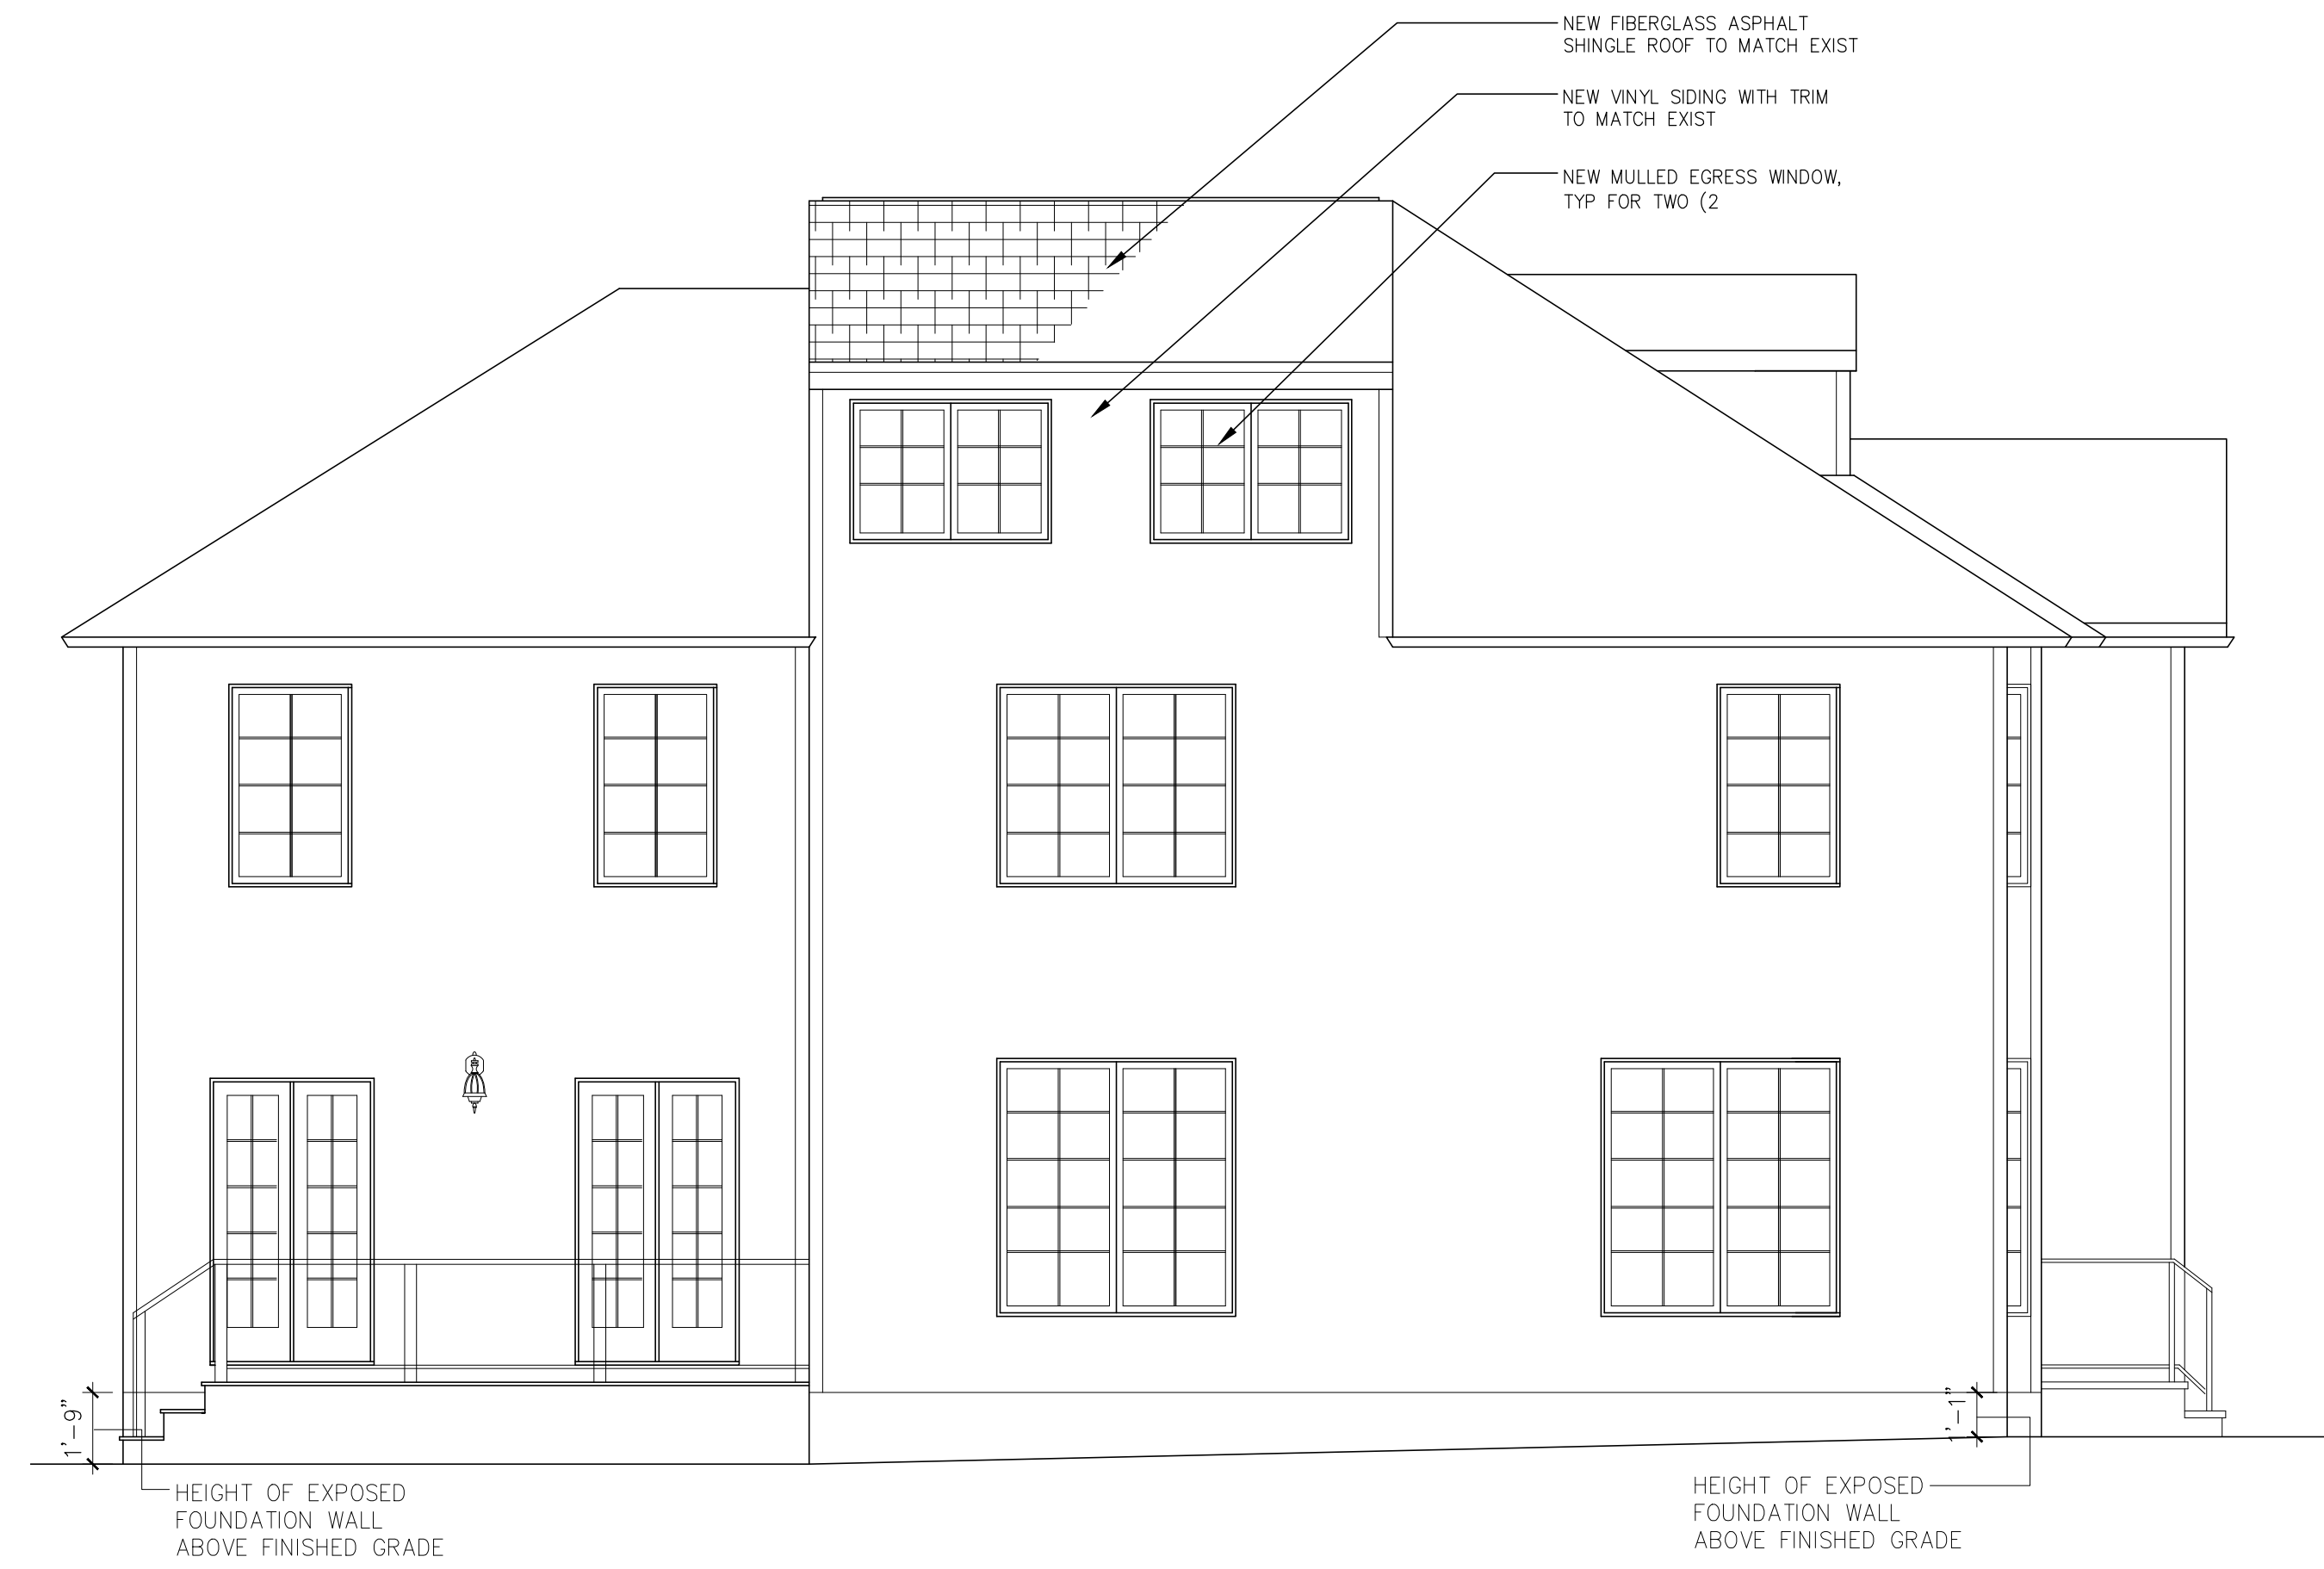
NEW FIBERGLASS ASPHALT SHINGLE ROOF TO MATCH EXIST

NEW VINYL SIDING WITH TRIM TO MATCH EXIST

NEW MULLED EGRESS WINDOW, TYP FOR TWO (2

1'-9"

HEIGHT OF EXPOSED FOUNDATION WALL ABOVE FINISHED GRADE

1'-1"

HEIGHT OF EXPOSED FOUNDATION WALL ABOVE FINISHED GRADE